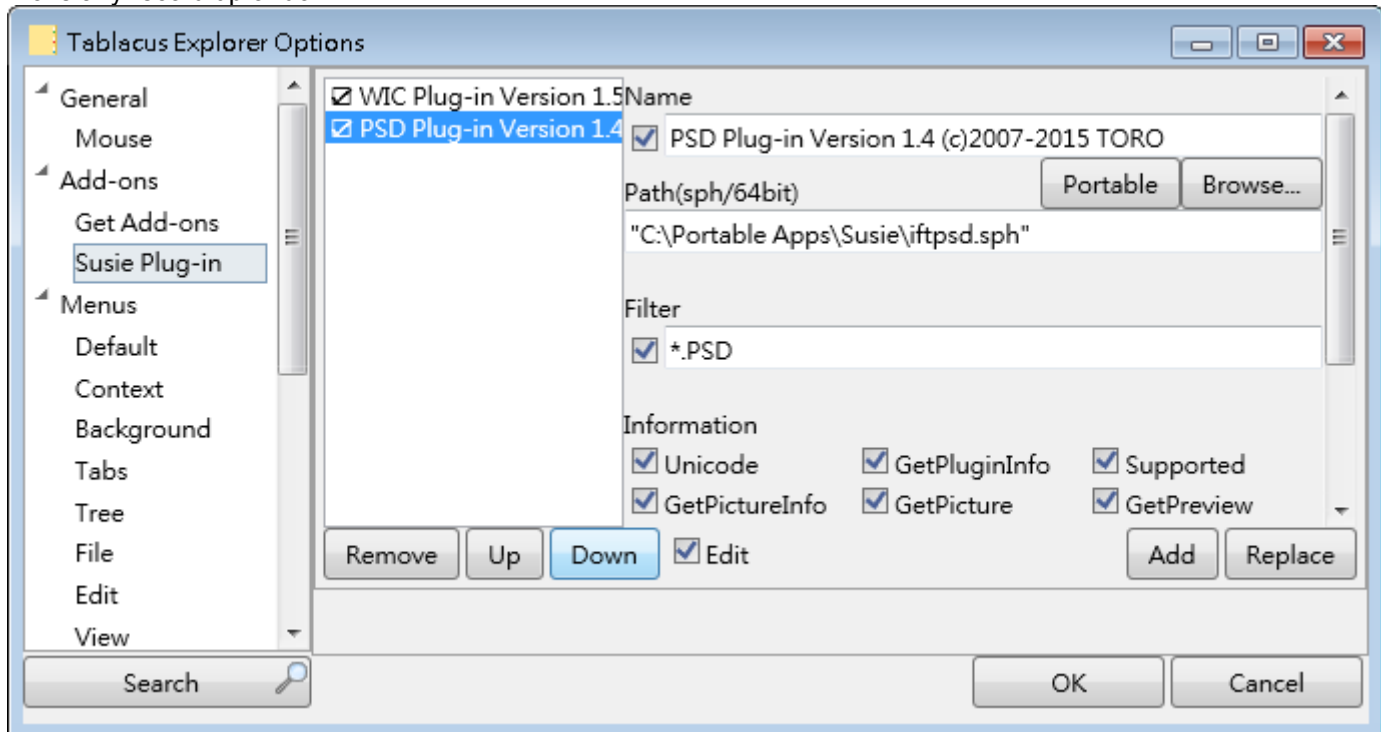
Tablacus Explorer Options

General
Mouse
Add-ons
Get Add-ons
Susie Plug-in
Menus
Default
Context
Background
Tabs
Tree
File
Edit
View

☑ WIC Plug-in Version 1.5
☑ PSD Plug-in Version 1.4

Name
☑ PSD Plug-in Version 1.4 (c)2007-2015 TORO
Path(sph/64bit)
Portable
Browse...
"C:\Portable Apps\Susie\iftpsd.sph"
Filter
☑ *.PSD
Information
☑ Unicode
☑ GetPluginInfo
☑ Supported
☑ GetPictureInfo
☑ GetPicture
☑ GetPreview

Remove
Up
Down
☑ Edit
Add
Replace

Search
OK
Cancel